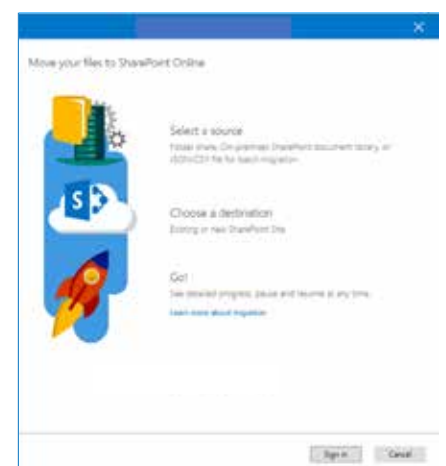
Move your files to SharePoint Online

Select a source
Folder share, On-premises SharePoint document library, or JSON/CSV file for batch migration

Choose a destination
Existing or new SharePoint Site

Go!
See detailed progress, pause and resume at any time.
Learn more about migration

Sign in
Cancel